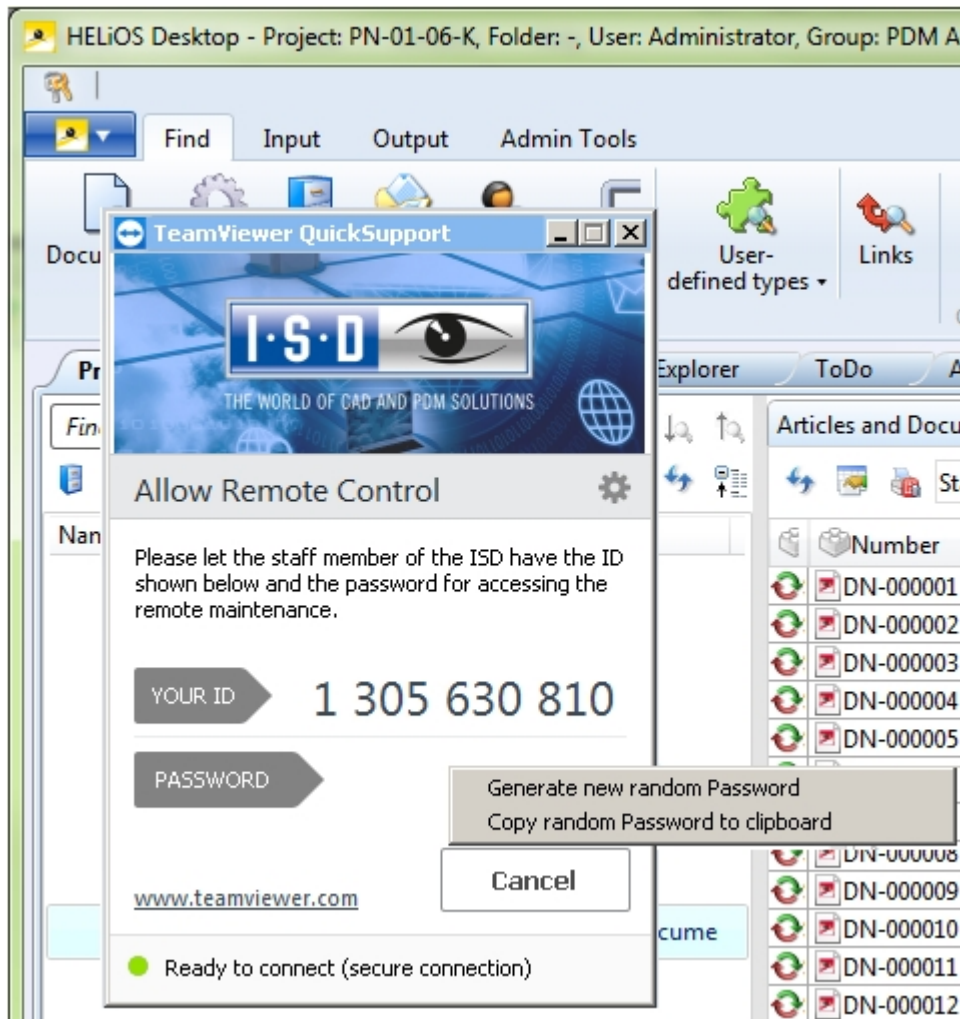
HELiOS Desktop - Project: PN-01-06-K, Folder: -, User: Administrator, Group: PDM A

Find Input Output Admin Tools

Docu

User-defined types ▾

Links

Pr

Explorer ToDo A

Fin

Articles and Docu

St

Nan

Number

DN-000001
DN-000002
DN-000003
DN-000004
DN-000005
DN-000008
DN-000009
DN-000010
DN-000011
DN-000012

cume

TeamViewer QuickSupport

I·S·D

THE WORLD OF CAD AND PDM SOLUTIONS

Allow Remote Control

Please let the staff member of the ISD have the ID shown below and the password for accessing the remote maintenance.

YOUR ID 1 305 630 810

PASSWORD

Generate new random Password
Copy random Password to clipboard

Cancel

www.teamviewer.com

Ready to connect (secure connection)